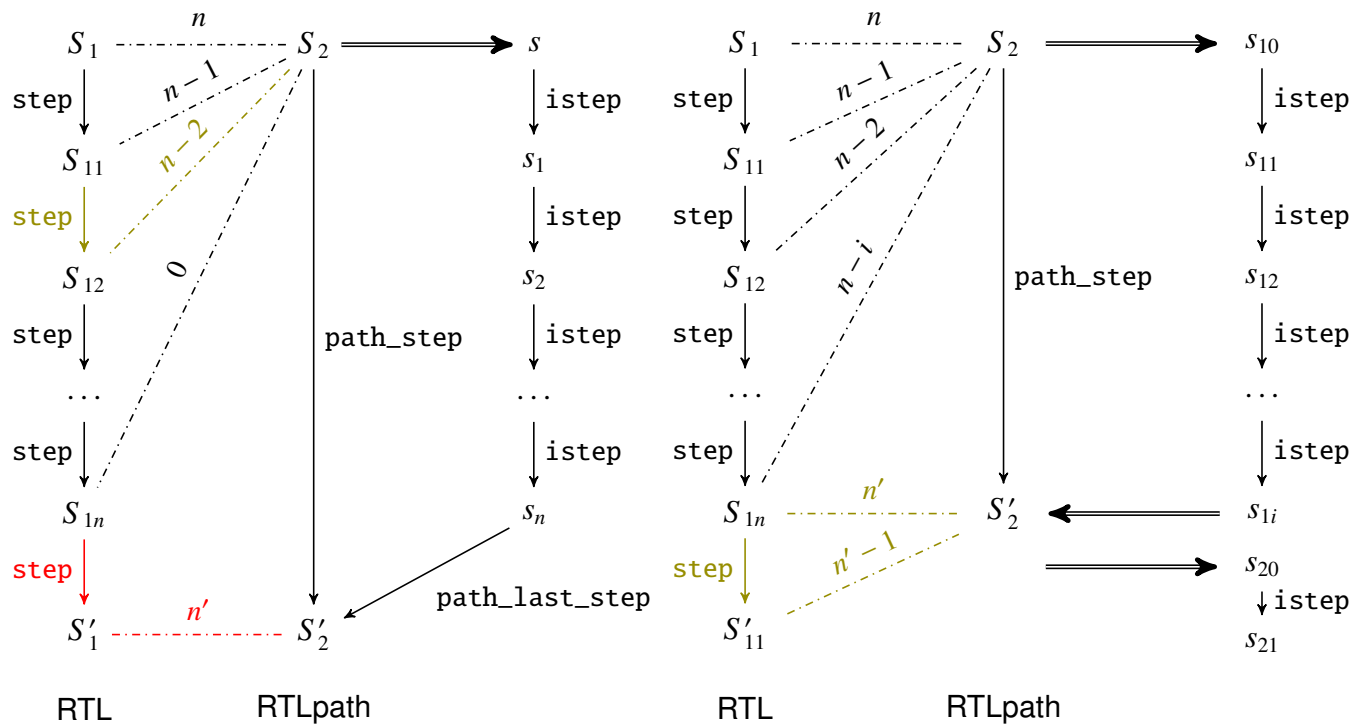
$S_1$ $n$ $S_2$ $s$
$n-1$
step istep
$S_{11}$ $n-2$ $s_1$
step istep
$S_{12}$ $0$ $s_2$
step path_step istep
$\dots$ $\dots$
step istep
$S_{1n}$ $s_n$
step path_last_step
$S'_1$ $n'$ $S'_2$

RTL RTLpath

$S_1$ $n$ $S_2$ $s_{10}$
$n-1$
step istep
$S_{11}$ $n-2$ $s_{11}$
step istep
$S_{12}$ path_step $s_{12}$
$n-i$
step istep
$\dots$ $\dots$
step istep
$S_{1n}$ $n'$ $S'_2$ $s_{1i}$
$n'-1$
step $s_{20}$
istep
$S'_{11}$ $s_{21}$

RTL RTLpath